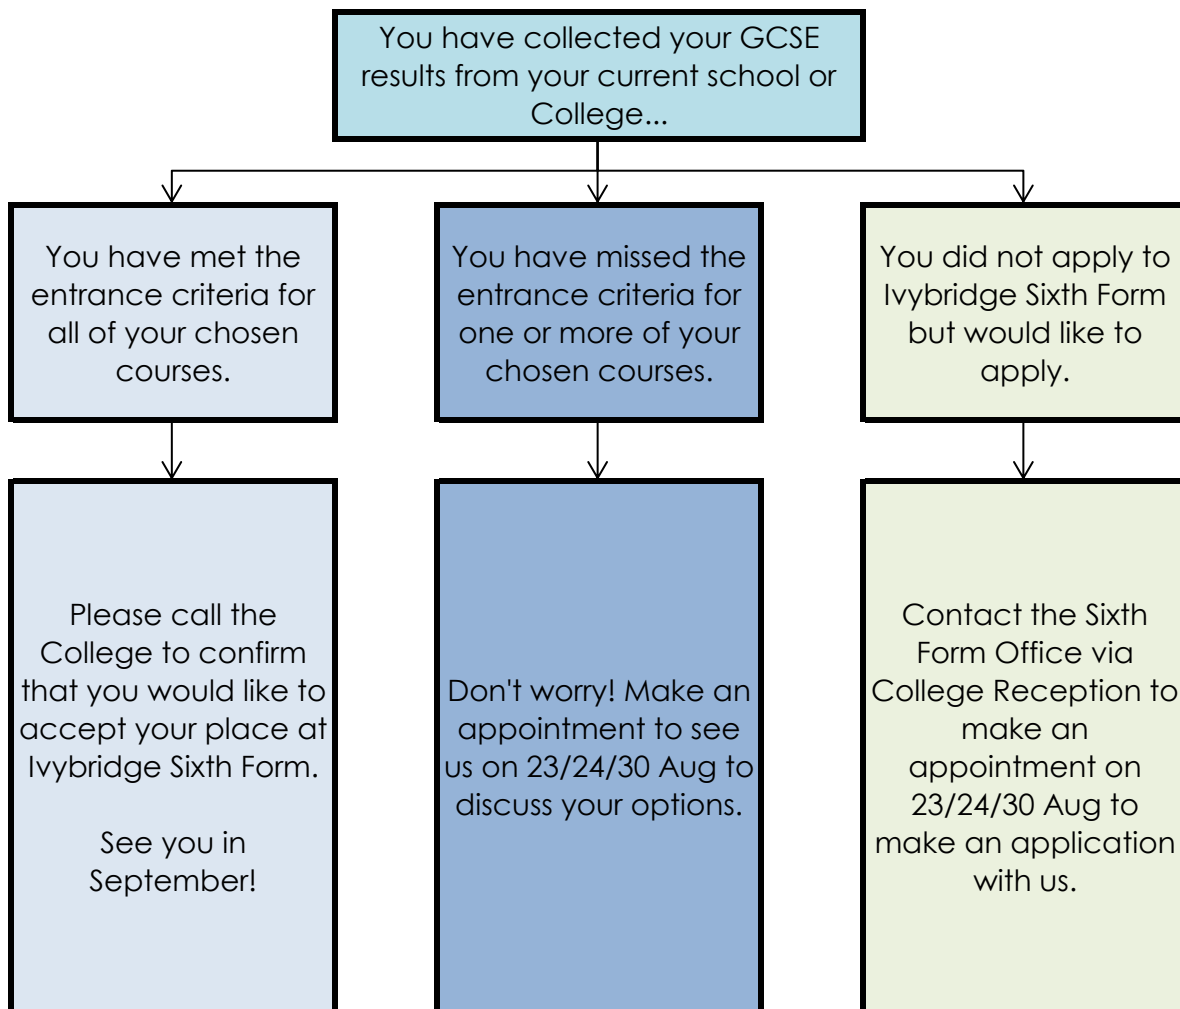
You have collected your GCSE results from your current school or College...

You have met the entrance criteria for all of your chosen courses.

You have missed the entrance criteria for one or more of your chosen courses.

You did not apply to Ivybridge Sixth Form but would like to apply.

Please call the College to confirm that you would like to accept your place at Ivybridge Sixth Form.

See you in September!

Don't worry! Make an appointment to see us on 23/24/30 Aug to discuss your options.

Contact the Sixth Form Office via College Reception to make an appointment on 23/24/30 Aug to make an application with us.